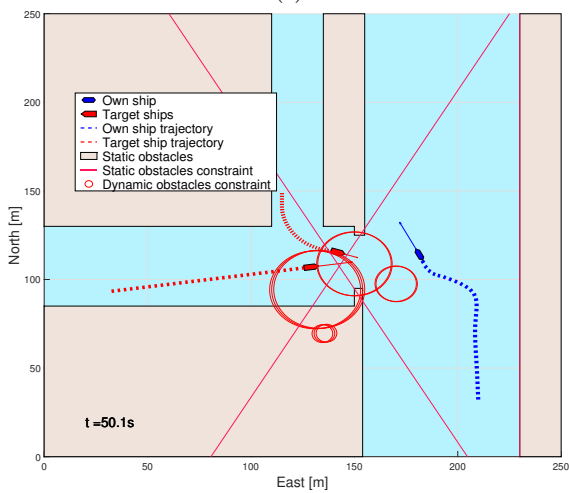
Own ship
Target ships
Own ship trajectory
Target ship trajectory
Static obstacles
Static obstacles constraint
Dynamic obstacles constraint

t =50.1s

North [m]
East [m]

0
50
100
150
200
250

0
50
100
150
200
250